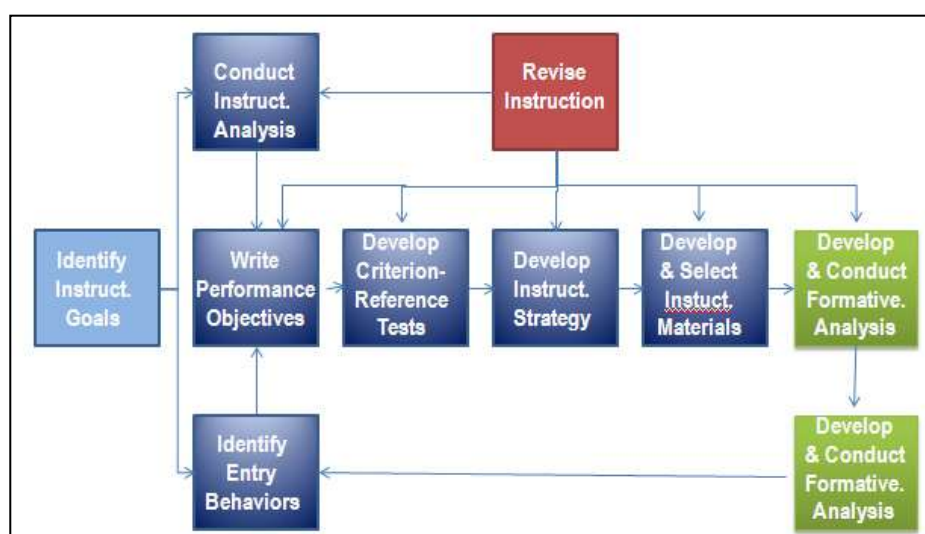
Conduct Instruct. Analysis

Revise Instruction

Identify Instruct. Goals

Write Performance Objectives

Develop Criterion-Reference Tests

Develop Instruct. Strategy

Develop & Select Instuct. Materials

Develop & Conduct Formative. Analysis

Identify Entry Behaviors

Develop & Conduct Formative. Analysis